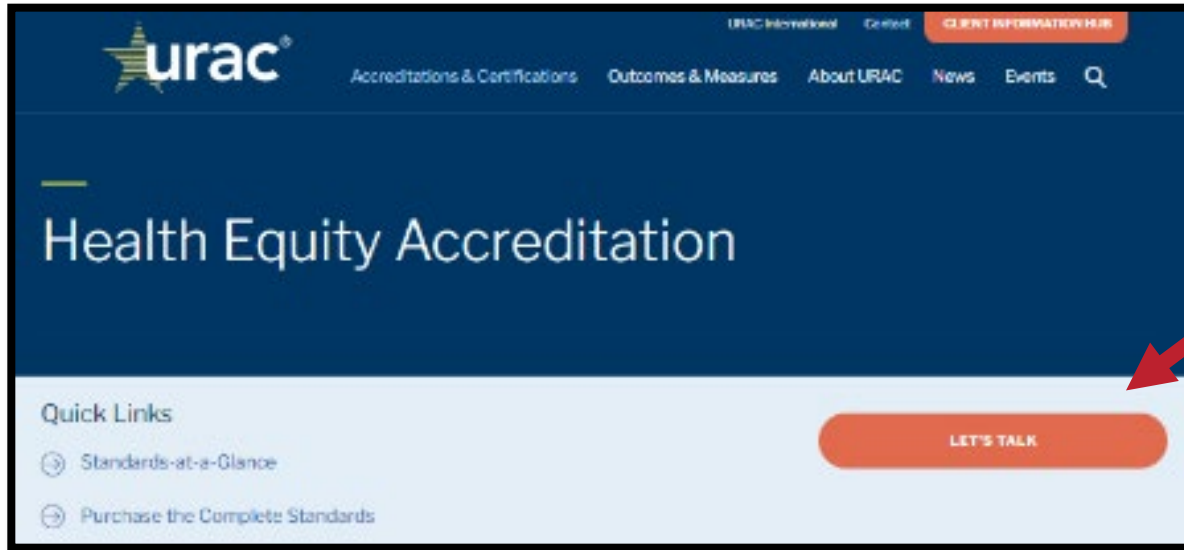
urac®

URAC International Contact CLIENT INFORMATION HUB

Accreditations & Certifications Outcomes & Measures About URAC News Events

Health Equity Accreditation

Quick Links

Standards-at-a-Glance

Purchase the Complete Standards

LET'S TALK